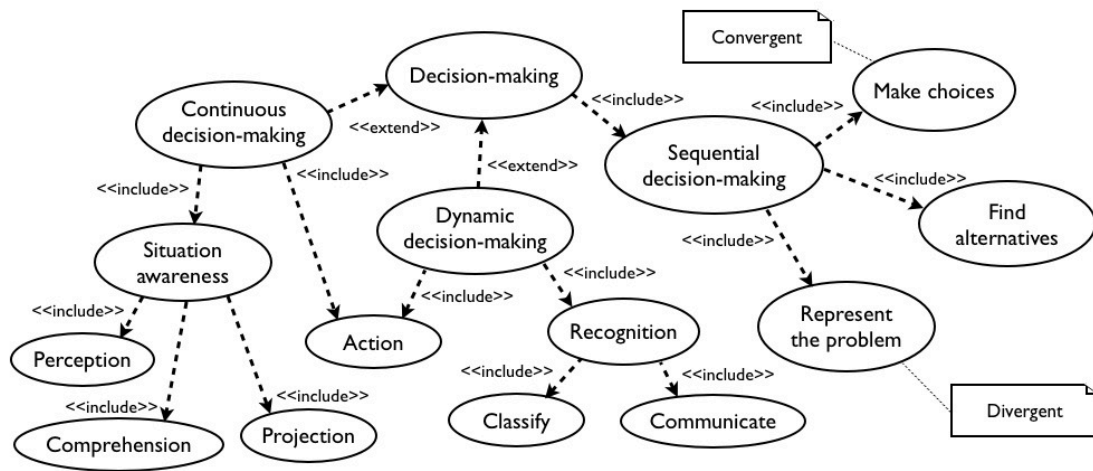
Convergent

Decision-making

Make choices

Continuous decision-making

<<extend>>

<<include>>

<<include>>

Sequential decision-making

<<extend>>

<<include>>

<<include>>

<<include>>

Find alternatives

Dynamic decision-making

Situation awareness

<<include>>

<<include>>

<<include>>

<<include>>

Represent the problem

Perception

Action

Recognition

<<include>>

<<include>>

<<include>>

<<include>>

Divergent

Comprehension

Projection

Classify

Communicate